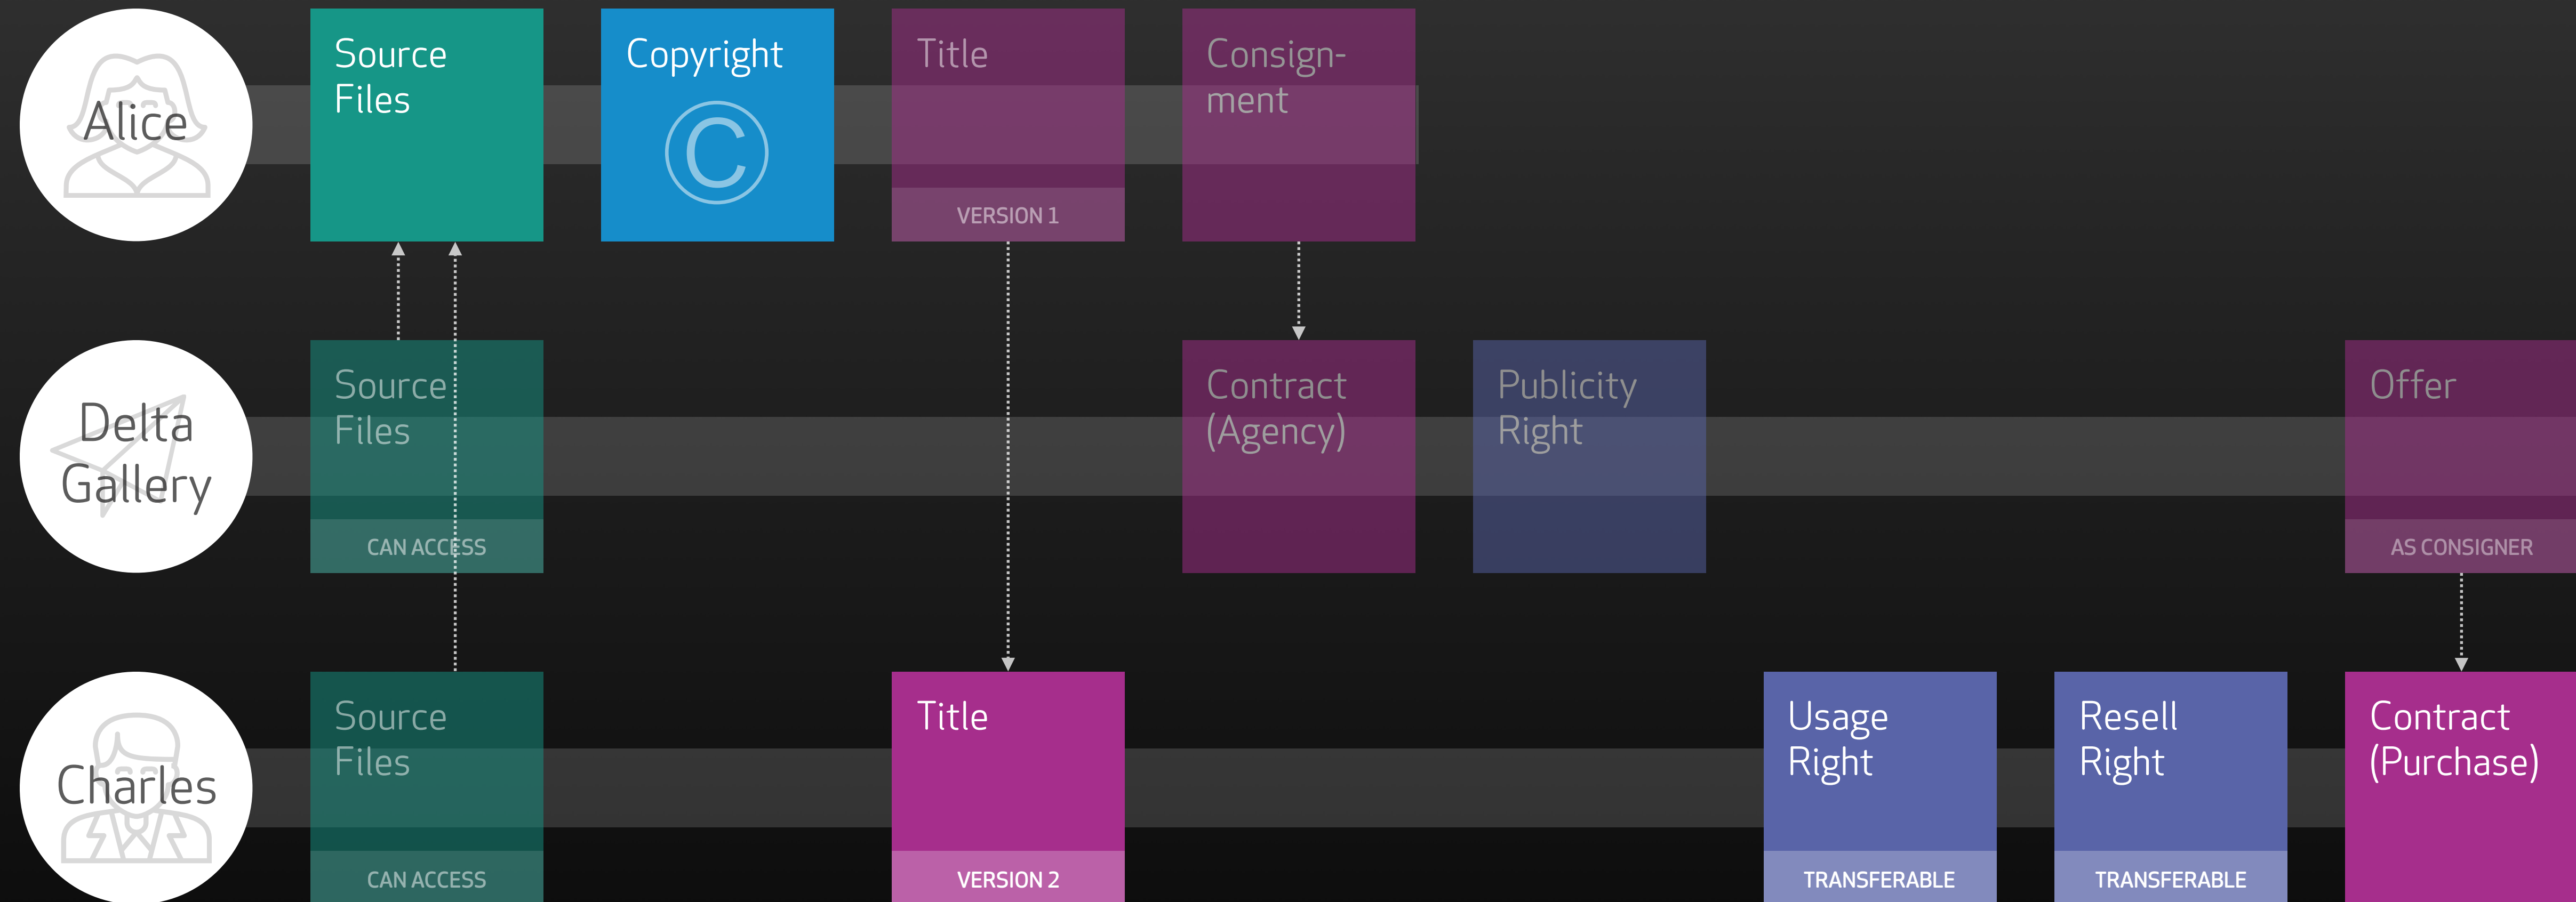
Alice

Source Files

Copyright

©

Title

VERSION 1

Consign-ment

Delta Gallery

Source Files

CAN ACCESS

Contract (Agency)

Publicity Right

Offer

AS CONSIGNER

Charles

Source Files

CAN ACCESS

Title

VERSION 2

Usage Right

TRANSFERABLE

Resell Right

TRANSFERABLE

Contract (Purchase)